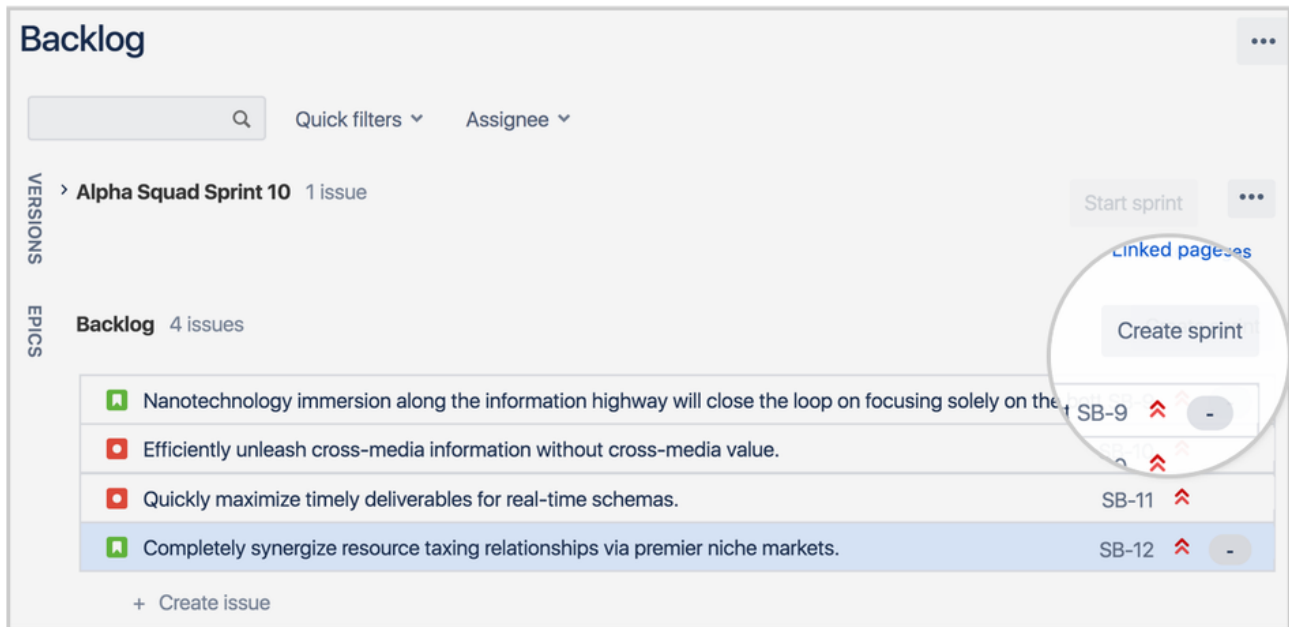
Backlog

•••

Quick filters

Assignee

VERSIONS

EPICS

Alpha Squad Sprint 10 1 issue

Start sprint

•••

Linked pages

Backlog 4 issues

Create sprint

Nanotechnology immersion along the information highway will close the loop on focusing solely on the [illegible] SB-9 -

Efficiently unleash cross-media information without cross-media value. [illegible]

Quickly maximize timely deliverables for real-time schemas. SB-11

Completely synergize resource taxing relationships via premier niche markets. SB-12 -

+ Create issue